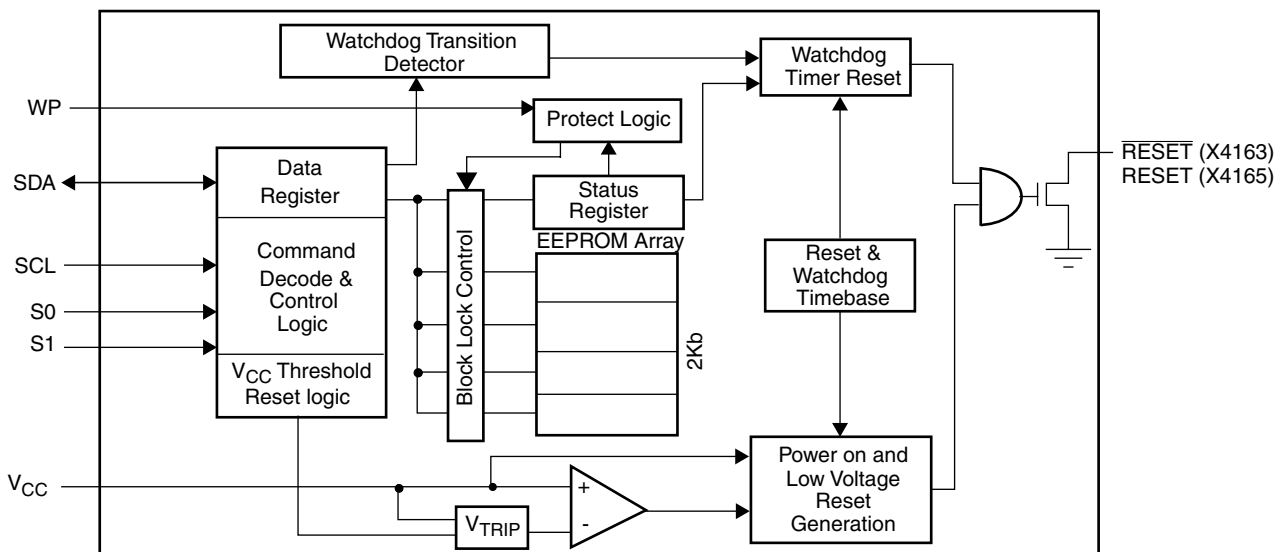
Watchdog Transition Detector

Watchdog Timer Reset

WP

Protect Logic

$\overline{\text{RESET}}$ (X4163)
RESET (X4165)

SDA

Data Register

Status Register

Command Decode & Control Logic

Block Lock Control

EEPROM Array

Reset & Watchdog Timebase

SCL

S0

S1

2Kb

$V_{CC}$ Threshold Reset logic

$V_{CC}$

+

-

$V_{TRIP}$

Power on and Low Voltage Reset Generation